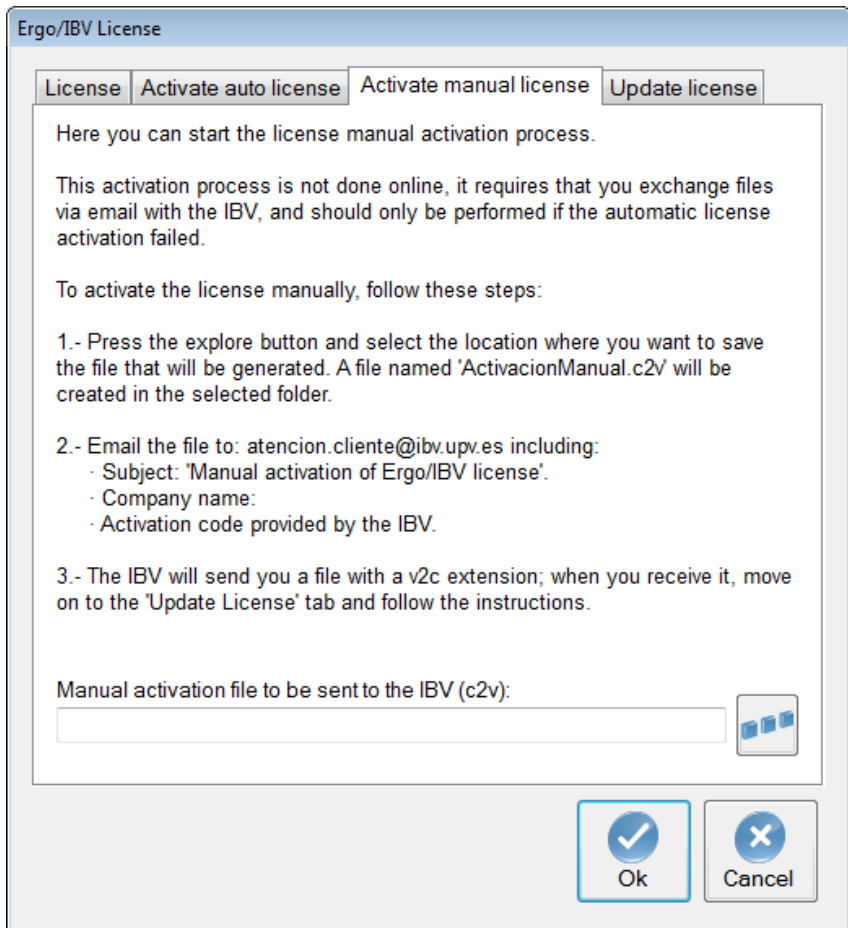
Ergo/IBV License

License | Activate auto license | Activate manual license | Update license

Here you can start the license manual activation process.

This activation process is not done online, it requires that you exchange files via email with the IBV, and should only be performed if the automatic license activation failed.

To activate the license manually, follow these steps:

1.- Press the explore button and select the location where you want to save the file that will be generated. A file named 'ActivacionManual.c2v' will be created in the selected folder.

2.- Email the file to: atencion.cliente@ibv.upv.es including:
· Subject: 'Manual activation of Ergo/IBV license'.
· Company name:
· Activation code provided by the IBV.

3.- The IBV will send you a file with a v2c extension; when you receive it, move on to the 'Update License' tab and follow the instructions.

Manual activation file to be sent to the IBV (c2v):

Ok
Cancel